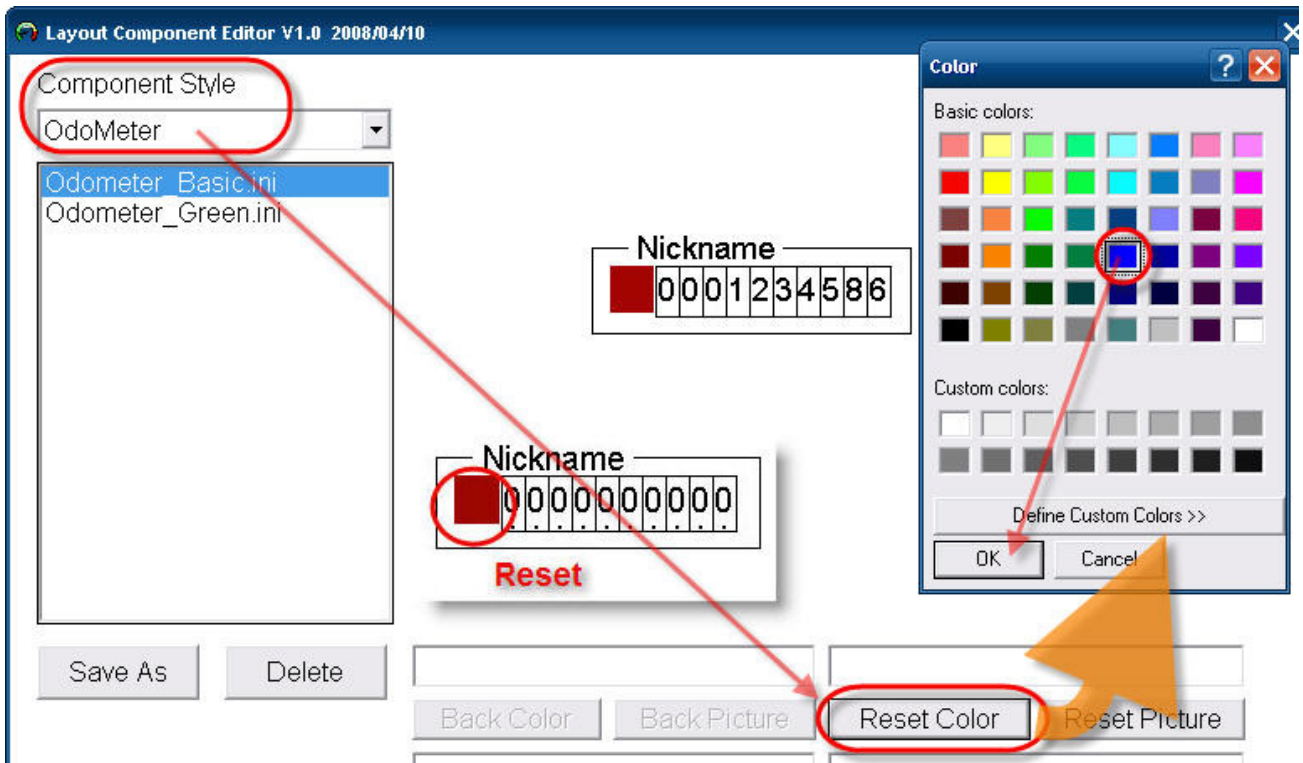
Layout Component Editor V1.0 2008/04/10

Component Style

OdoMeter

Odometer_Basic.ini
Odometer_Green.ini

Nickname
0001234586

Nickname
0000000000

Reset

Save As
Delete

Back Color
Back Picture
Reset Color
Reset Picture

Color
Basic colors:
Custom colors:
Define Custom Colors >>
OK
Cancel